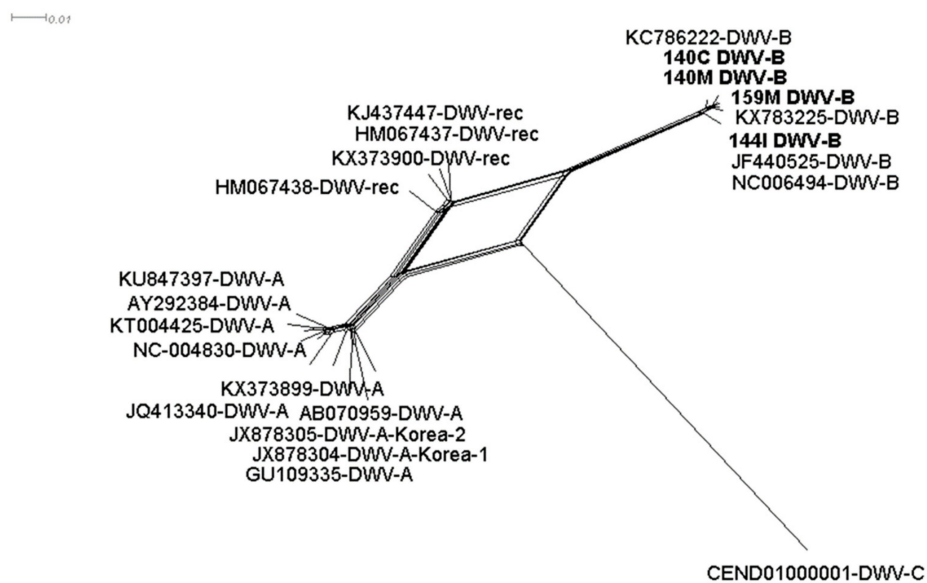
0.01

KC786222-DWV-B
140C DWV-B
140M DWV-B
159M DWV-B
KX783225-DWV-B
144I DWV-B
JF440525-DWV-B
NC006494-DWV-B

KJ437447-DWV-rec
HM067437-DWV-rec
KX373900-DWV-rec
HM067438-DWV-rec

KU847397-DWV-A
AY292384-DWV-A
KT004425-DWV-A
NC-004830-DWV-A
KX373899-DWV-A
JQ413340-DWV-A
AB070959-DWV-A
JX878305-DWV-A-Korea-2
JX878304-DWV-A-Korea-1
GU109335-DWV-A

CEND01000001-DWV-C